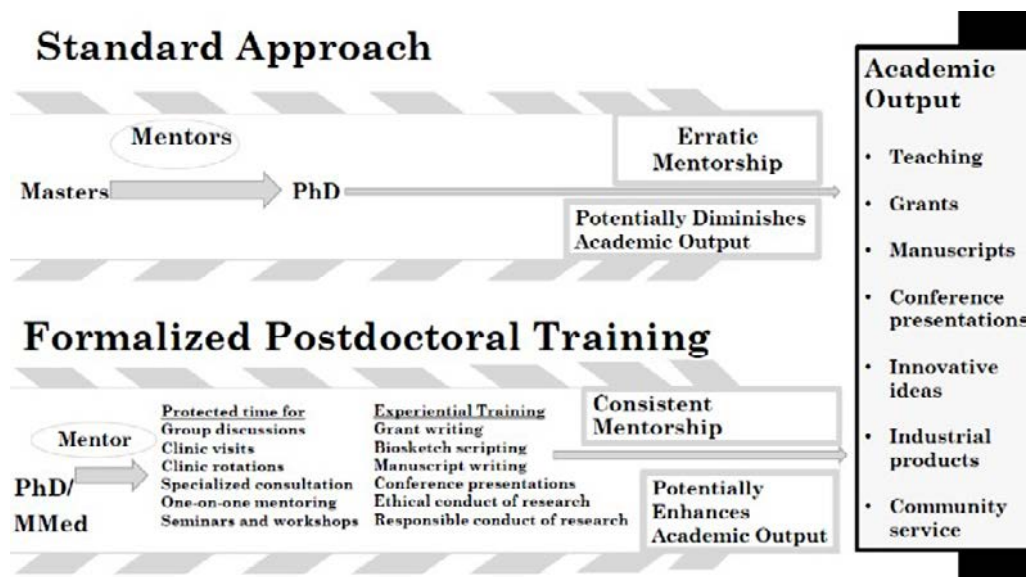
Standard Approach

Mentors

Masters

PhD

Erratic Mentorship

Potentially Diminishes Academic Output

Formalized Postdoctoral Training

Mentor

PhD/ MMed

Protected time for
Group discussions
Clinic visits
Clinic rotations
Specialized consultation
One-on-one mentoring
Seminars and workshops

Experiential Training
Grant writing
Biosketch scripting
Manuscript writing
Conference presentations
Ethical conduct of research
Responsible conduct of research

Consistent Mentorship

Potentially Enhances Academic Output

Academic Output

- Teaching
- Grants
- Manuscripts
- Conference presentations
- Innovative ideas
- Industrial products
- Community service